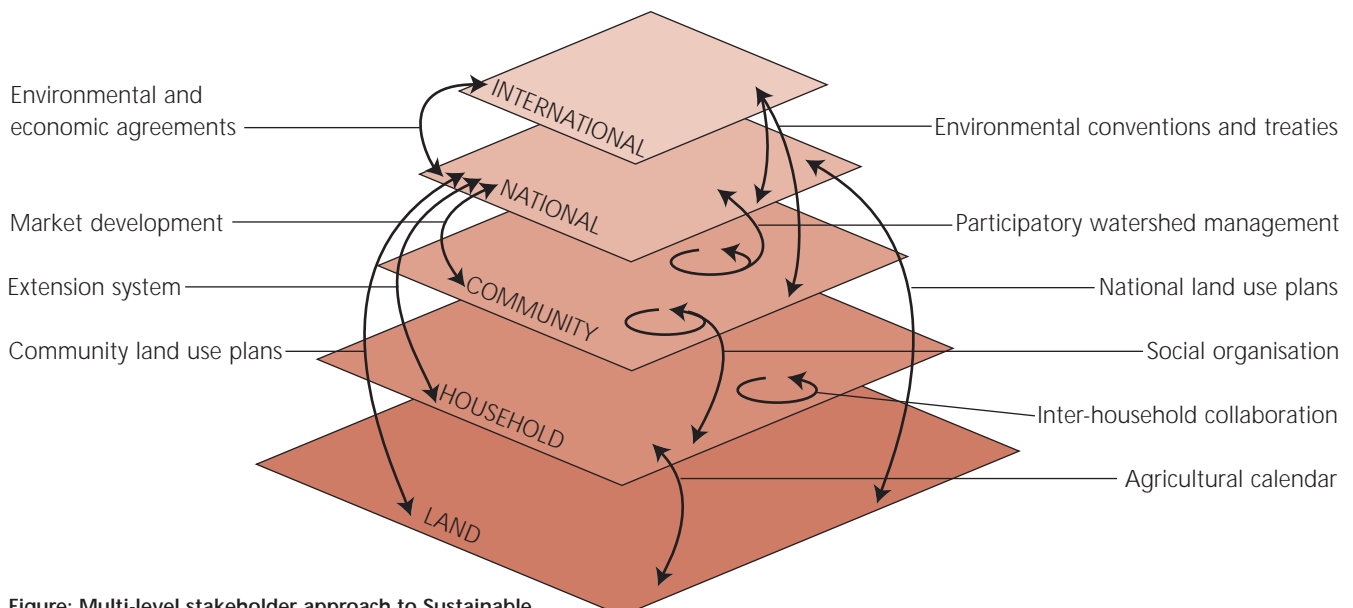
Environmental and economic agreements

Market development

Extension system

Community land use plans

INTERNATIONAL

NATIONAL

COMMUNITY

HOUSEHOLD

LAND

Environmental conventions and treaties

Participatory watershed management

National land use plans

Social organisation

Inter-household collaboration

Agricultural calendar

Figure: Multi-level stakeholder approach to Sustainable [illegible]